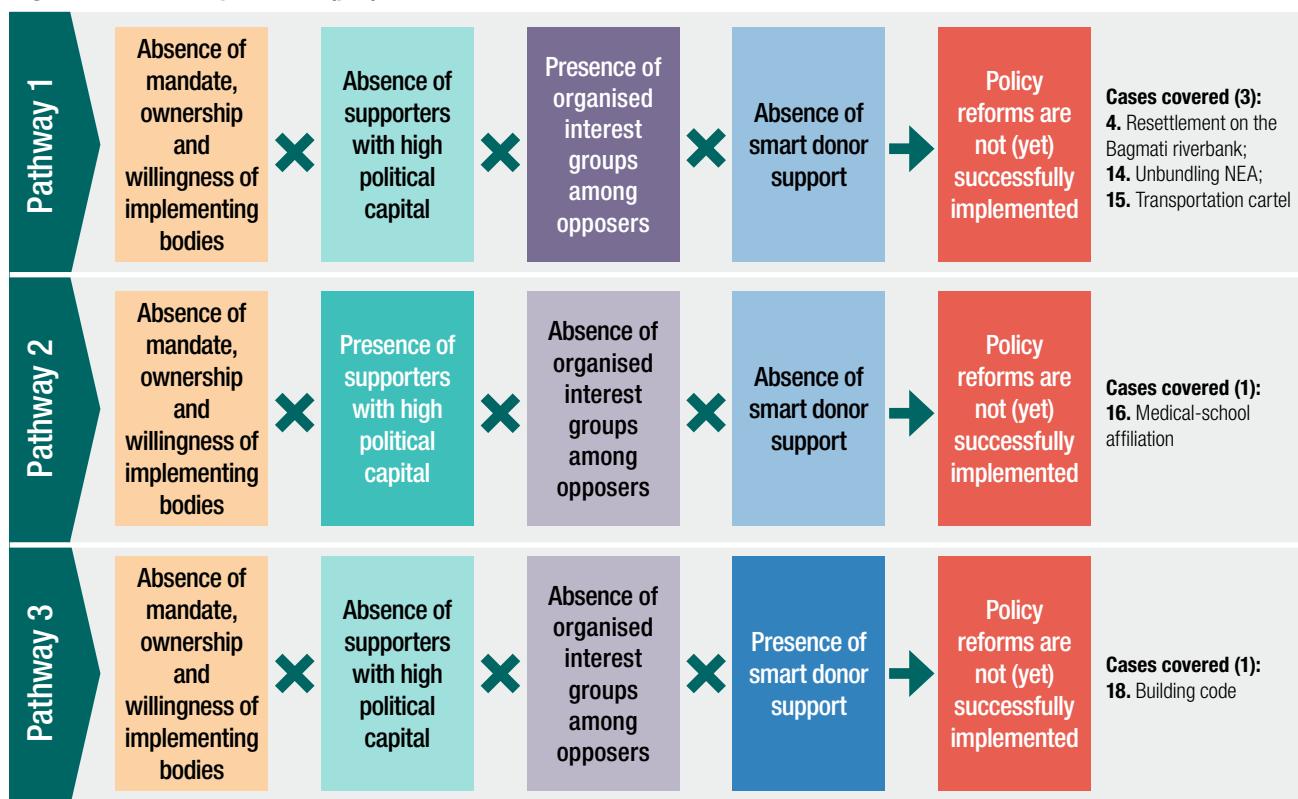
Pathway 1

Absence of mandate, ownership and willingness of implementing bodies

Absence of supporters with high political capital

Presence of organised interest groups among opposers

Absence of smart donor support

Policy reforms are not (yet) successfully implemented

**Cases covered (3):**
**4.** Resettlement on the Bagmati riverbank;
**14.** Unbundling NEA;
**15.** Transportation cartel

Pathway 2

Absence of mandate, ownership and willingness of implementing bodies

Presence of supporters with high political capital

Absence of organised interest groups among opposers

Absence of smart donor support

Policy reforms are not (yet) successfully implemented

**Cases covered (1):**
**16.** Medical-school affiliation

Pathway 3

Absence of mandate, ownership and willingness of implementing bodies

Absence of supporters with high political capital

Absence of organised interest groups among opposers

Presence of smart donor support

Policy reforms are not (yet) successfully implemented

**Cases covered (1):**
**18.** Building code